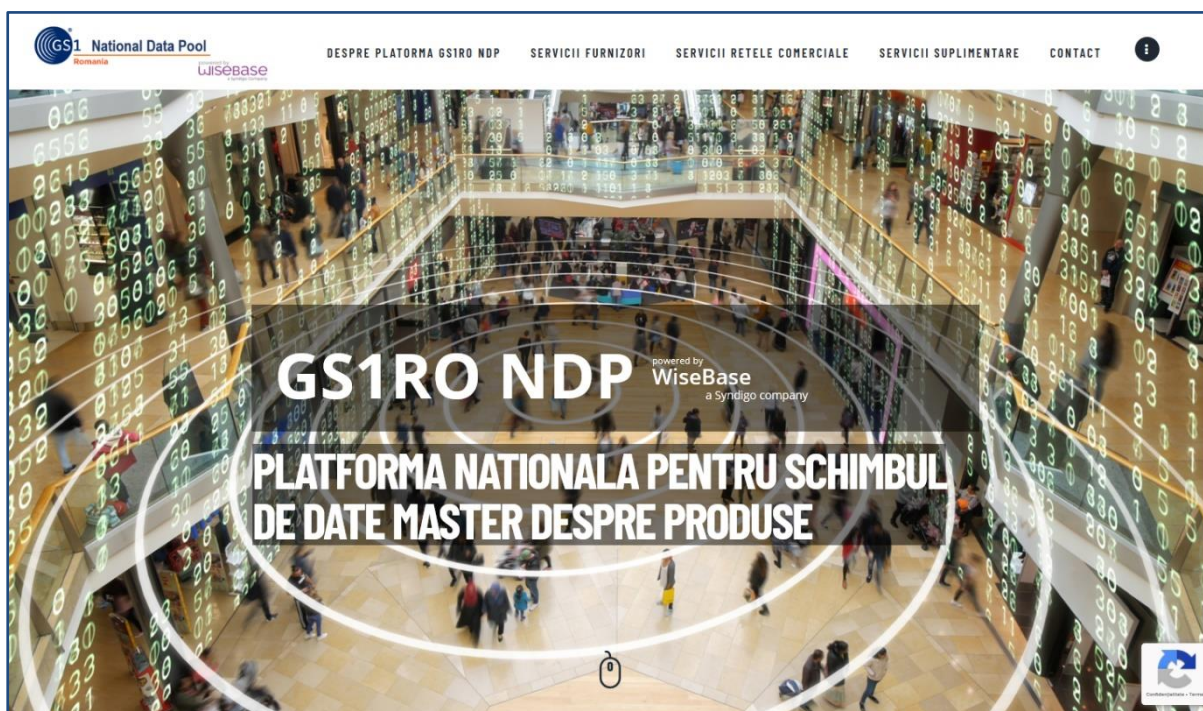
GS1 National Data Pool
Romania
powered by WiseBase a Syndigo company

DESPRE PLATFORMA GS1RO NDP SERVICII FURNIZORI SERVICII RETELE COMERCIALE SERVICII SUPLIMENTARE CONTACT

GS1RO NDP powered by WiseBase a Syndigo company

PLATFORMA NATIONALA PENTRU SCHIMBUL DE DATE MASTER DESPRE PRODUSE

Confidențialitate - Termeni